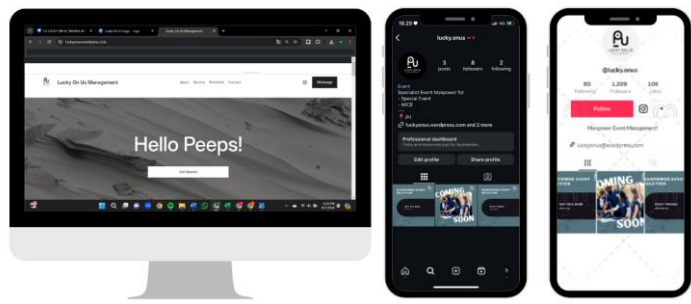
Lucky On Us Management

Lucky On Us Management

About Service Portfolio Contact

Whatsapp

Hello Peeps!

Get Started

luckyonusmanagement.wordpress.com

18.29

lucky.onus

3 posts

8 followers

2 following

Event

Specialist Event Manpower for

- Special Event

- MICE

luckyonus.wordpress.com and 2 more

Professional dashboard

Edit profile

Share profile

COMING SOON

COMING SOON

@lucky.onus

80 Following

1.209 Followers

10K Likes

Follow

Manpower Event Management

luckyonus@wordpress.com

COMING SOON